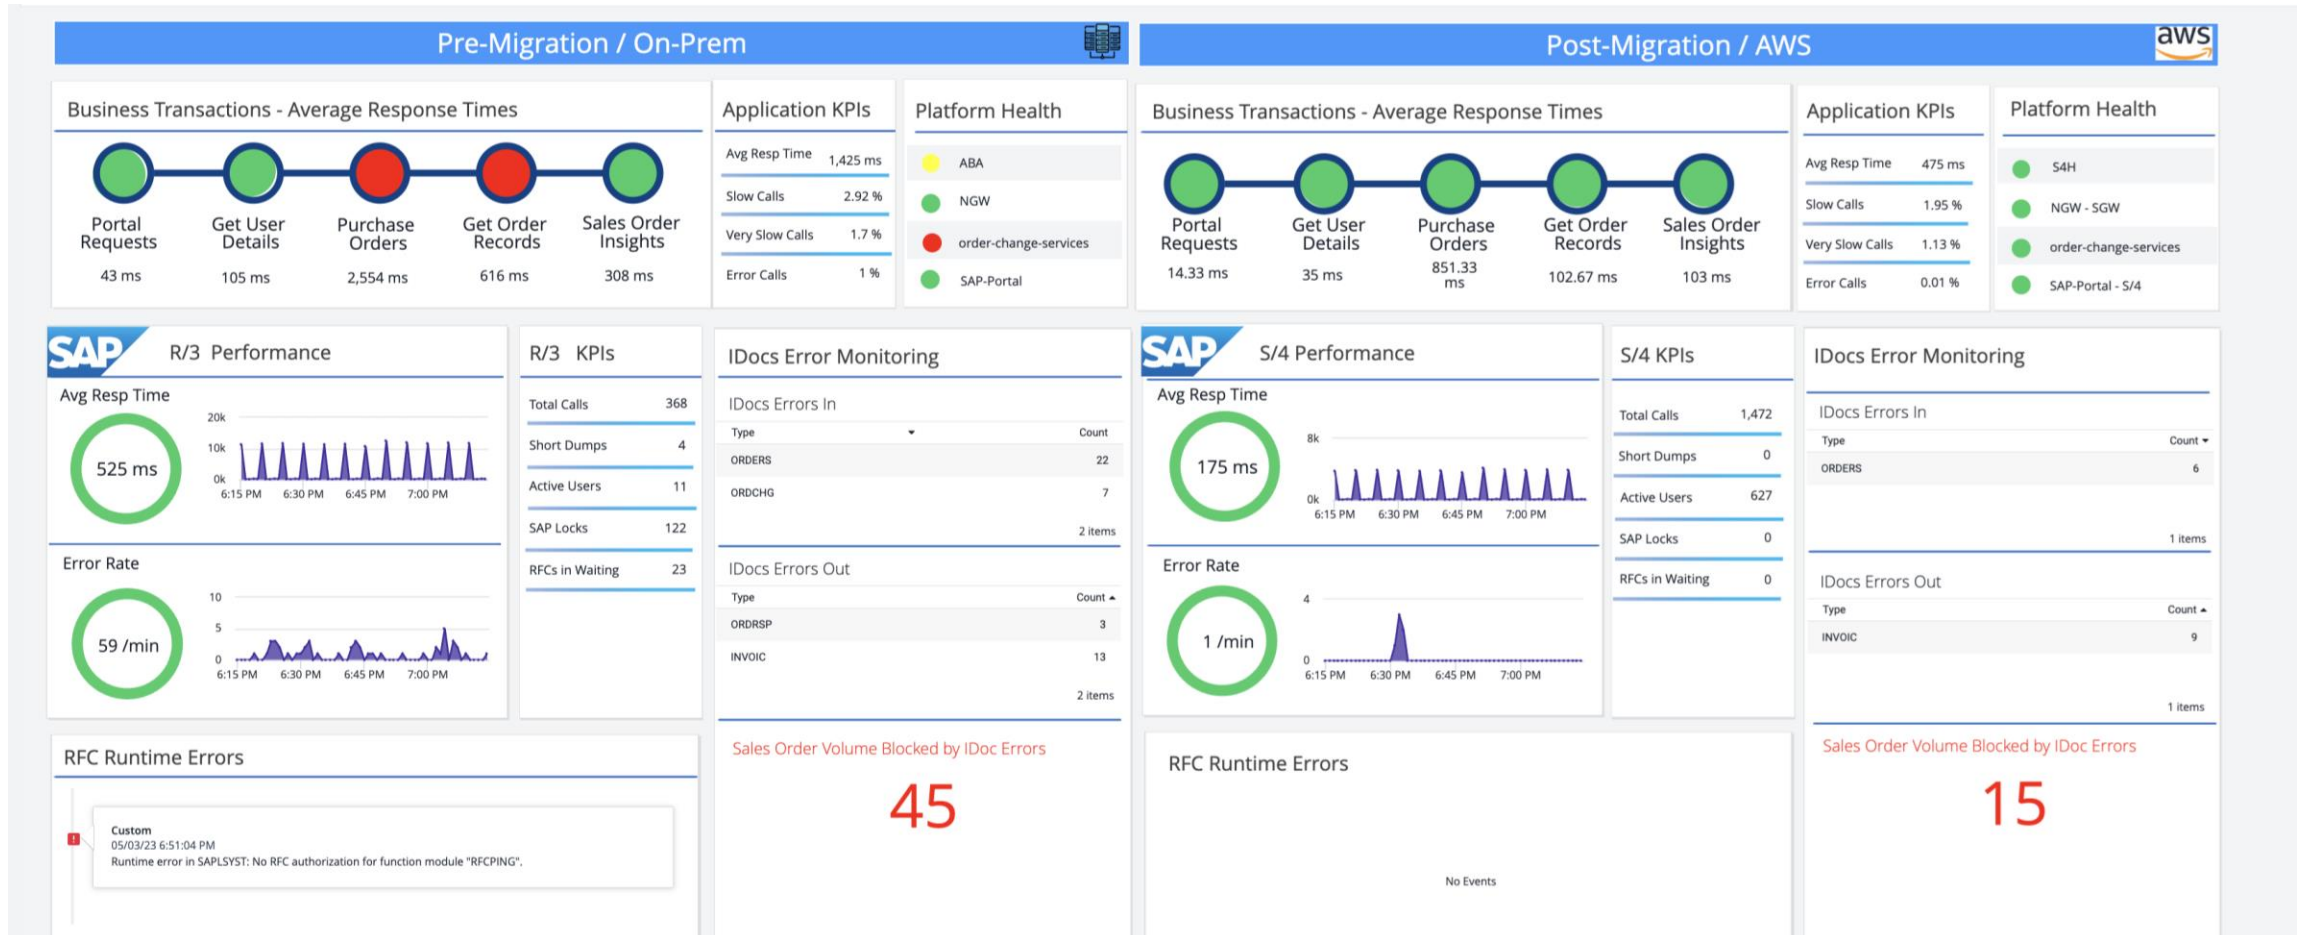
Pre-Migration / On-Prem

Business Transactions - Average Response Times

Portal Requests 43 ms
Get User Details 105 ms
Purchase Orders 2,554 ms
Get Order Records 616 ms
Sales Order Insights 308 ms

Application KPIs

| Avg Resp Time | 1,425 ms |
|---|---|
| Slow Calls | 2.92 % |
| Very Slow Calls | 1.7 % |
| Error Calls | 1 % |

Platform Health

ABA
NGW
order-change-services
SAP-Portal

SAP R/3 Performance

Avg Resp Time
525 ms
20k 10k 0k
6:15 PM 6:30 PM 6:45 PM 7:00 PM

Error Rate
59 /min
10 5 0
6:15 PM 6:30 PM 6:45 PM 7:00 PM

R/3 KPIs

| Total Calls | 368 |
|---|---|
| Short Dumps | 4 |
| Active Users | 11 |
| SAP Locks | 122 |
| RFCs in Waiting | 23 |

IDocs Error Monitoring

IDocs Errors In

| Type | Count |
|---|---|
| ORDERS | 22 |
| ORDCHG | 7 |

2 items

IDocs Errors Out

| Type | Count |
|---|---|
| ORDRSP | 3 |
| INVOIC | 13 |

2 items

RFC Runtime Errors

Custom
05/03/23 6:51:04 PM
Runtime error in SAPLSYST: No RFC authorization for function module "RFCPING".

Sales Order Volume Blocked by IDoc Errors
45

Post-Migration / AWS
aws

Business Transactions - Average Response Times

Portal Requests 14.33 ms
Get User Details 35 ms
Purchase Orders 851.33 ms
Get Order Records 102.67 ms
Sales Order Insights 103 ms

Application KPIs

| Avg Resp Time | 475 ms |
|---|---|
| Slow Calls | 1.95 % |
| Very Slow Calls | 1.13 % |
| Error Calls | 0.01 % |

Platform Health

S4H
NGW - SGW
order-change-services
SAP-Portal - S/4

SAP S/4 Performance

Avg Resp Time
175 ms
8k 0k
6:15 PM 6:30 PM 6:45 PM 7:00 PM

Error Rate
1 /min
4 0
6:15 PM 6:30 PM 6:45 PM 7:00 PM

S/4 KPIs

| Total Calls | 1,472 |
|---|---|
| Short Dumps | 0 |
| Active Users | 627 |
| SAP Locks | 0 |
| RFCs in Waiting | 0 |

IDocs Error Monitoring

IDocs Errors In

| Type | Count |
|---|---|
| ORDERS | 6 |

1 items

IDocs Errors Out

| Type | Count |
|---|---|
| INVOIC | 9 |

1 items

RFC Runtime Errors

No Events

Sales Order Volume Blocked by IDoc Errors
15